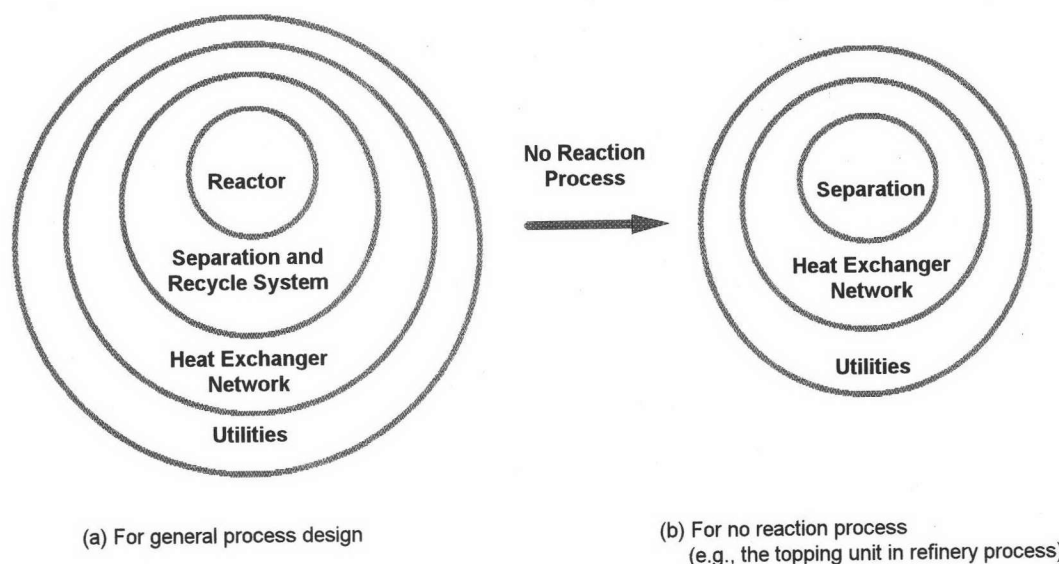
Reactor

Separation and Recycle System

Heat Exchanger Network

Utilities

No Reaction Process

Separation

Heat Exchanger Network

Utilities

(a) For general process design

(b) For no reaction process (e.g., the topping unit in refinery process)